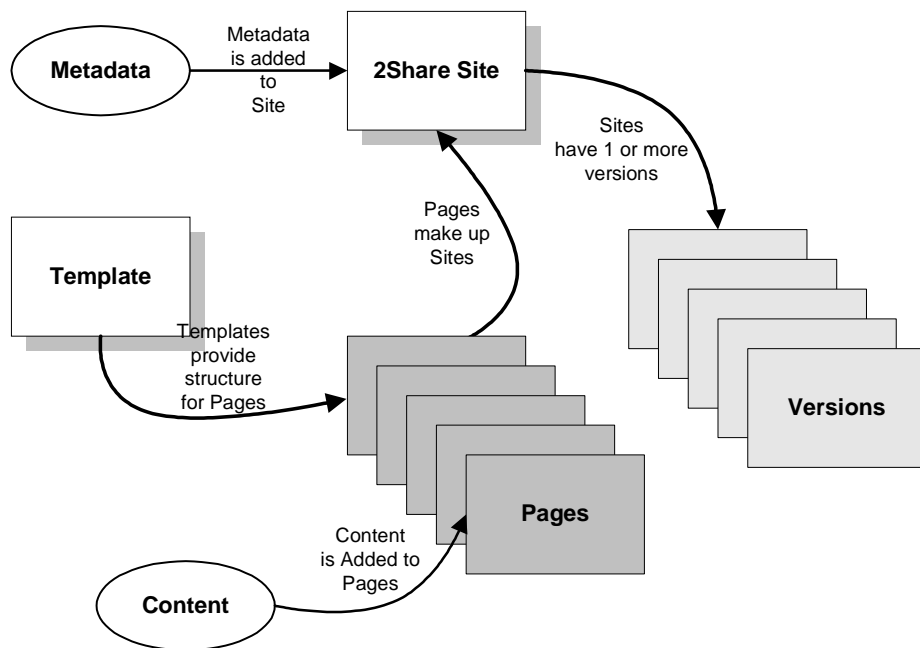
Metadata

Metadata is added to Site

2Share Site

Sites have 1 or more versions

Pages make up Sites

Template

Templates provide structure for Pages

Versions

Pages

Content is Added to Pages

Content